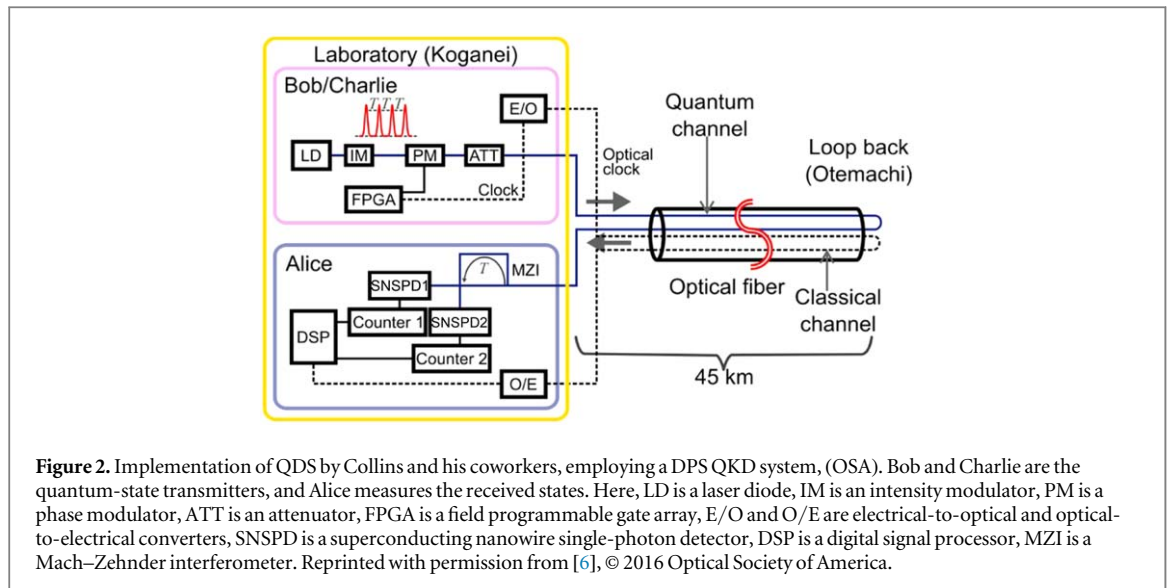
Laboratory (Koganei)

Bob/Charlie

T T T

E/O

LD

IM

PM

ATT

FPGA

Clock

Optical clock

Quantum channel

Loop back (Otemachi)

Alice

$T$

MZI

SNSPD1

DSP

Counter 1

SNSPD2

Counter 2

O/E

Optical fiber

Classical channel

45 km

**Figure 2.** Implementation of QDS by Collins and his coworkers, employing a DPS QKD system, (OSA). Bob and Charlie are the quantum-state transmitters, and Alice measures the received states. Here, LD is a laser diode, IM is an intensity modulator, PM is a phase modulator, ATT is an attenuator, FPGA is a field programmable gate array, E/O and O/E are electrical-to-optical and optical-to-electrical converters, SNSPD is a superconducting nanowire single-photon detector, DSP is a digital signal processor, MZI is a Mach–Zehnder interferometer. Reprinted with permission from [6], © 2016 Optical Society of America.